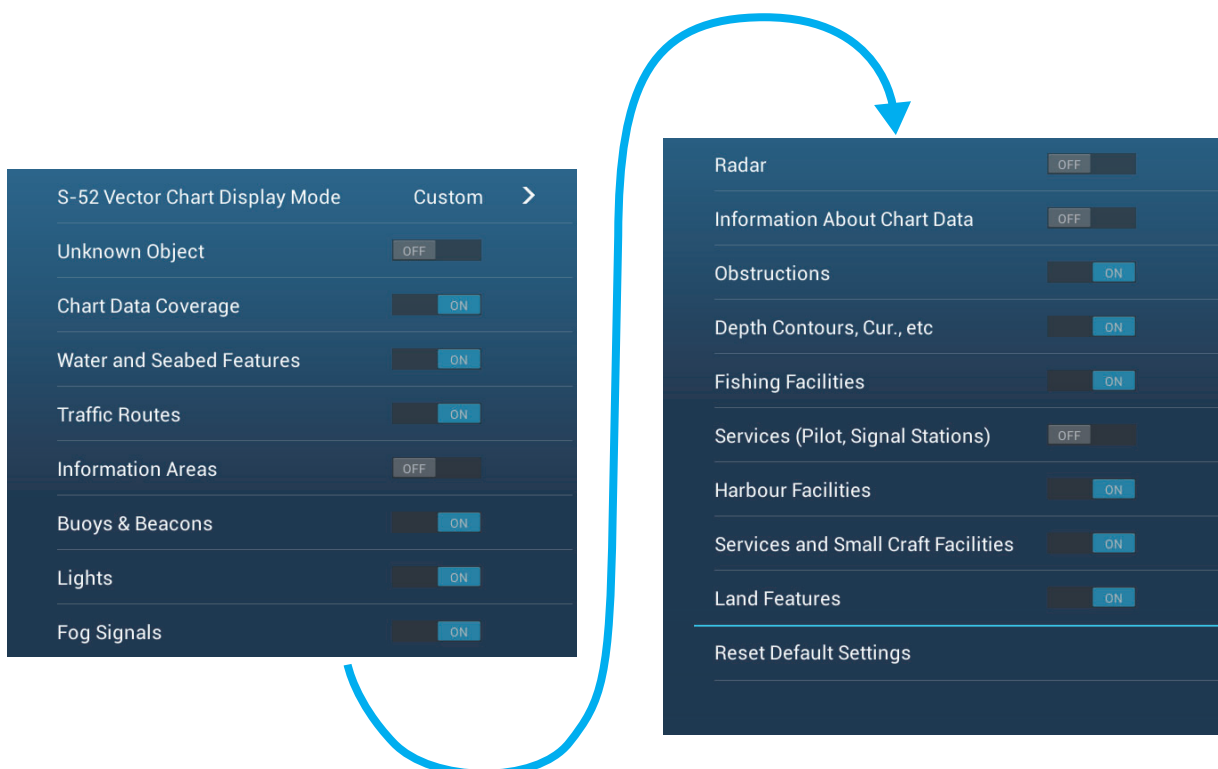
S-52 Vector Chart Display Mode Custom >
Unknown Object OFF
Chart Data Coverage ON
Water and Seabed Features ON
Traffic Routes ON
Information Areas OFF
Buoys & Beacons ON
Lights ON
Fog Signals ON

Radar OFF
Information About Chart Data OFF
Obstructions ON
Depth Contours, Cur., etc ON
Fishing Facilities ON
Services (Pilot, Signal Stations) OFF
Harbour Facilities ON
Services and Small Craft Facilities ON
Land Features ON
Reset Default Settings